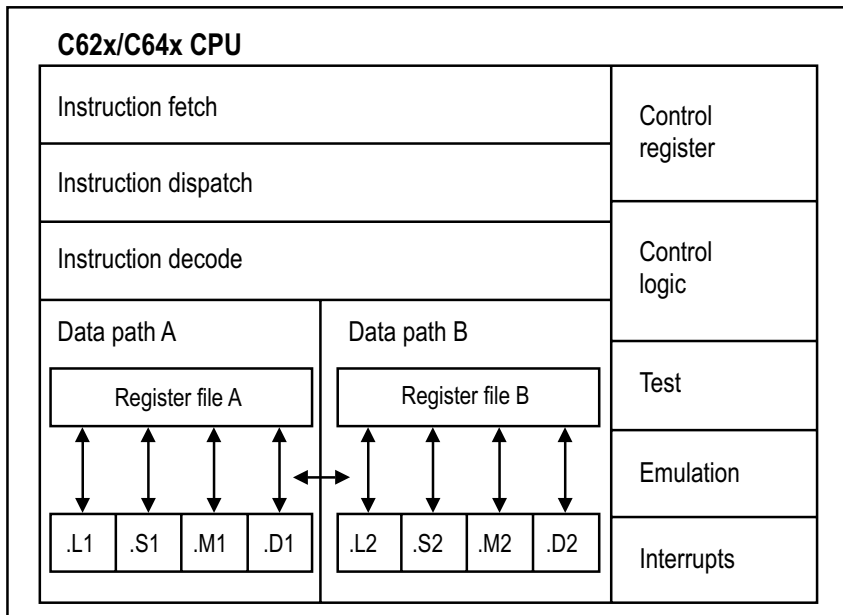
C62x/C64x CPU

Instruction fetch

Instruction dispatch

Instruction decode

Data path A

Register file A

.L1 .S1 .M1 .D1

Data path B

Register file B

.L2 .S2 .M2 .D2

Control register

Control logic

Test

Emulation

Interrupts